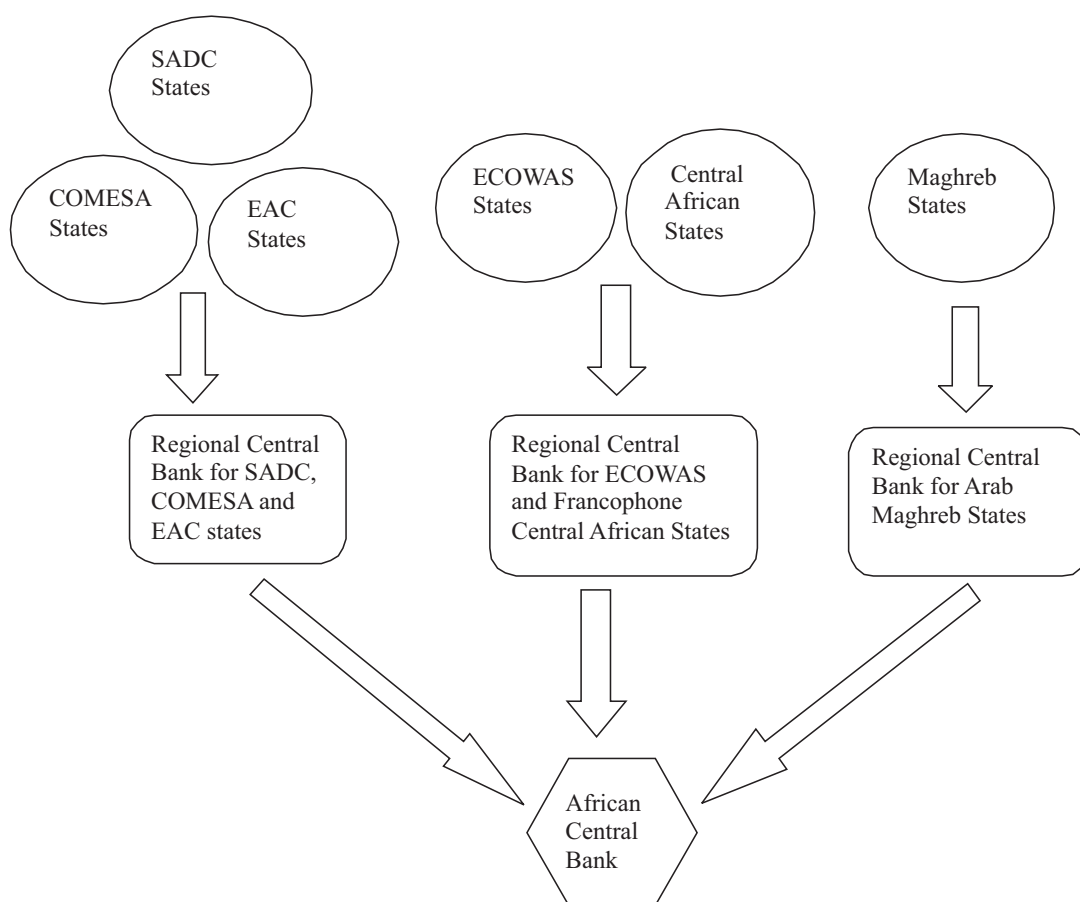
SADC States

COMESA States

EAC States

ECOWAS States

Central African States

Maghreb States

Regional Central Bank for SADC, COMESA and EAC states

Regional Central Bank for ECOWAS and Francophone Central African States

Regional Central Bank for Arab Maghreb States

African Central Bank